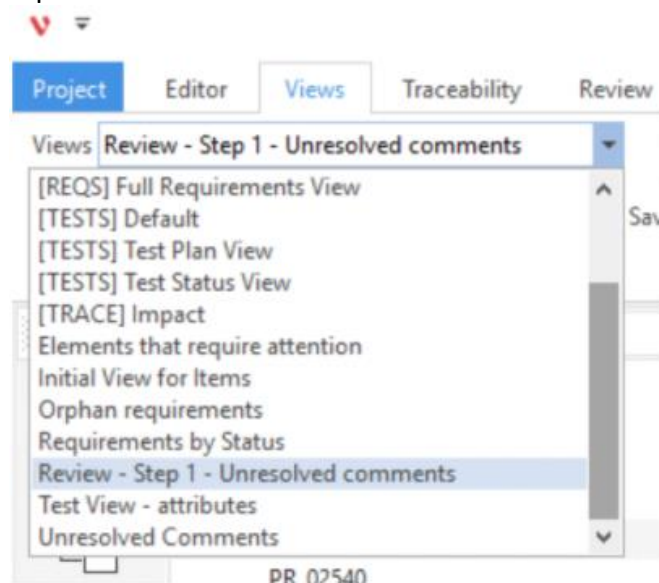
Project Editor Views Traceability Review

Views Review - Step 1 - Unresolved comments

[REQS] Full Requirements View
[TESTS] Default
[TESTS] Test Plan View
[TESTS] Test Status View
[TRACE] Impact
Elements that require attention
Initial View for Items
Orphan requirements
Requirements by Status
Review - Step 1 - Unresolved comments
Test View - attributes
Unresolved Comments

Sa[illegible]

PR_02540